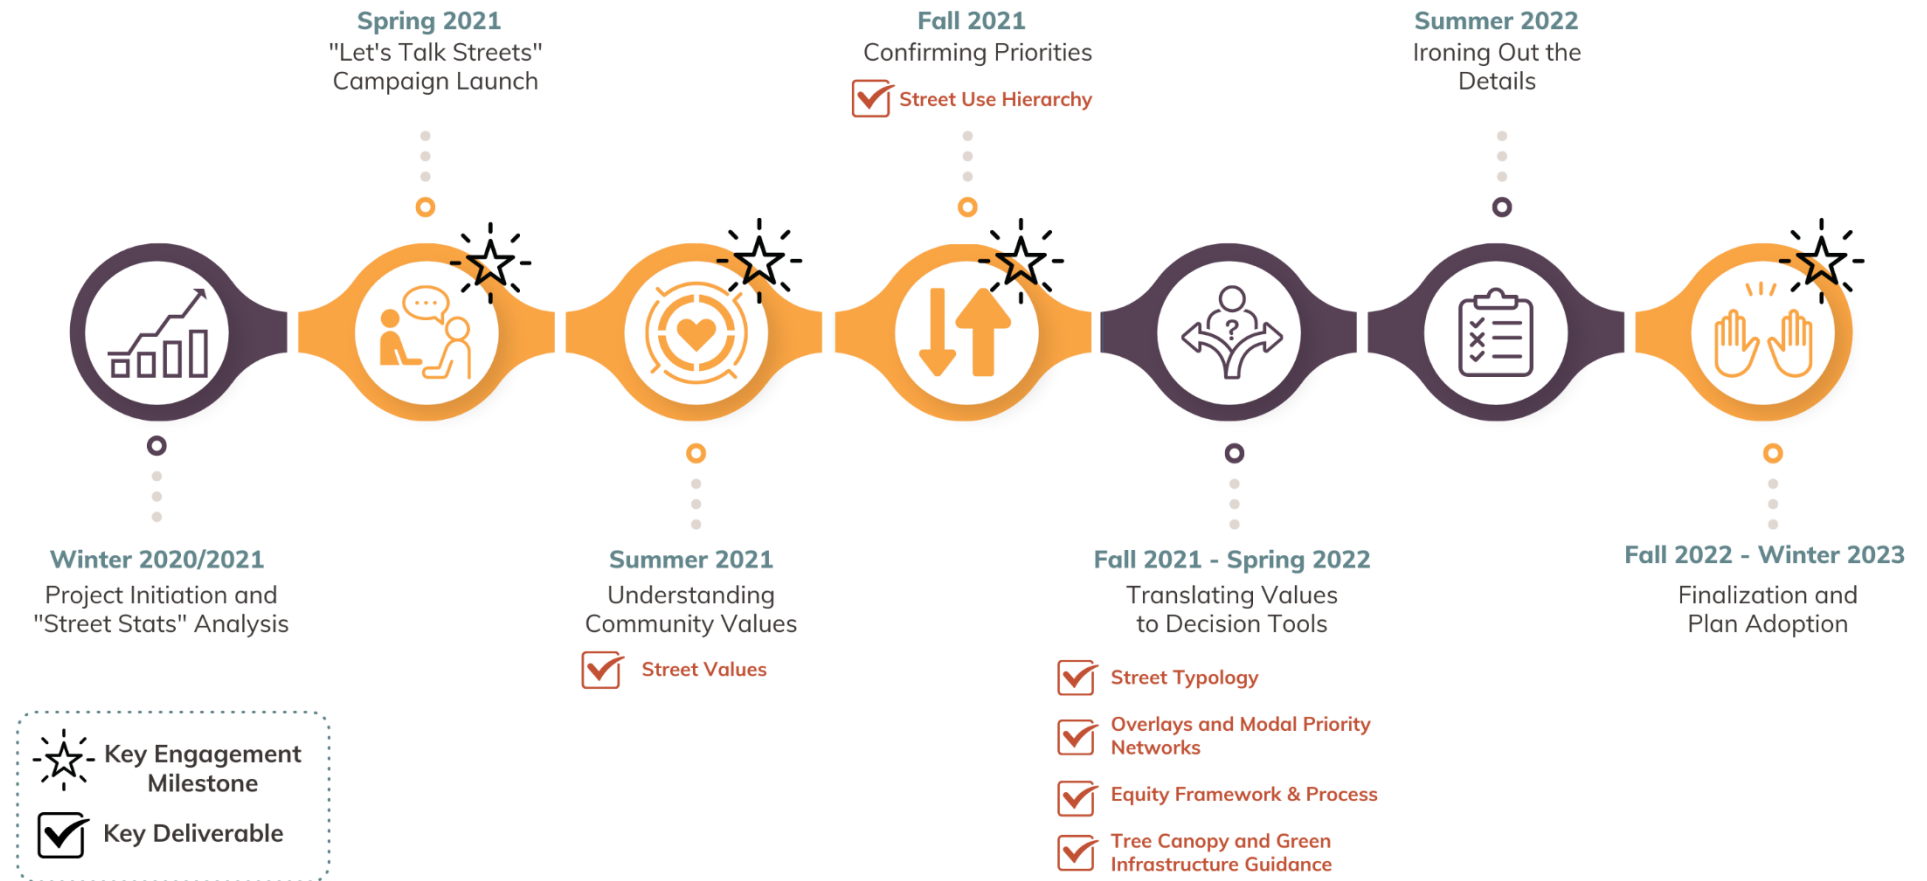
Spring 2021
"Let's Talk Streets" Campaign Launch

Fall 2021
Confirming Priorities
Street Use Hierarchy

Summer 2022
Ironing Out the Details

Winter 2020/2021
Project Initiation and "Street Stats" Analysis

Summer 2021
Understanding Community Values
Street Values

Fall 2021 - Spring 2022
Translating Values to Decision Tools
Street Typology
Overlays and Modal Priority Networks
Equity Framework & Process
Tree Canopy and Green Infrastructure Guidance

Fall 2022 - Winter 2023
Finalization and Plan Adoption

Key Engagement Milestone
Key Deliverable